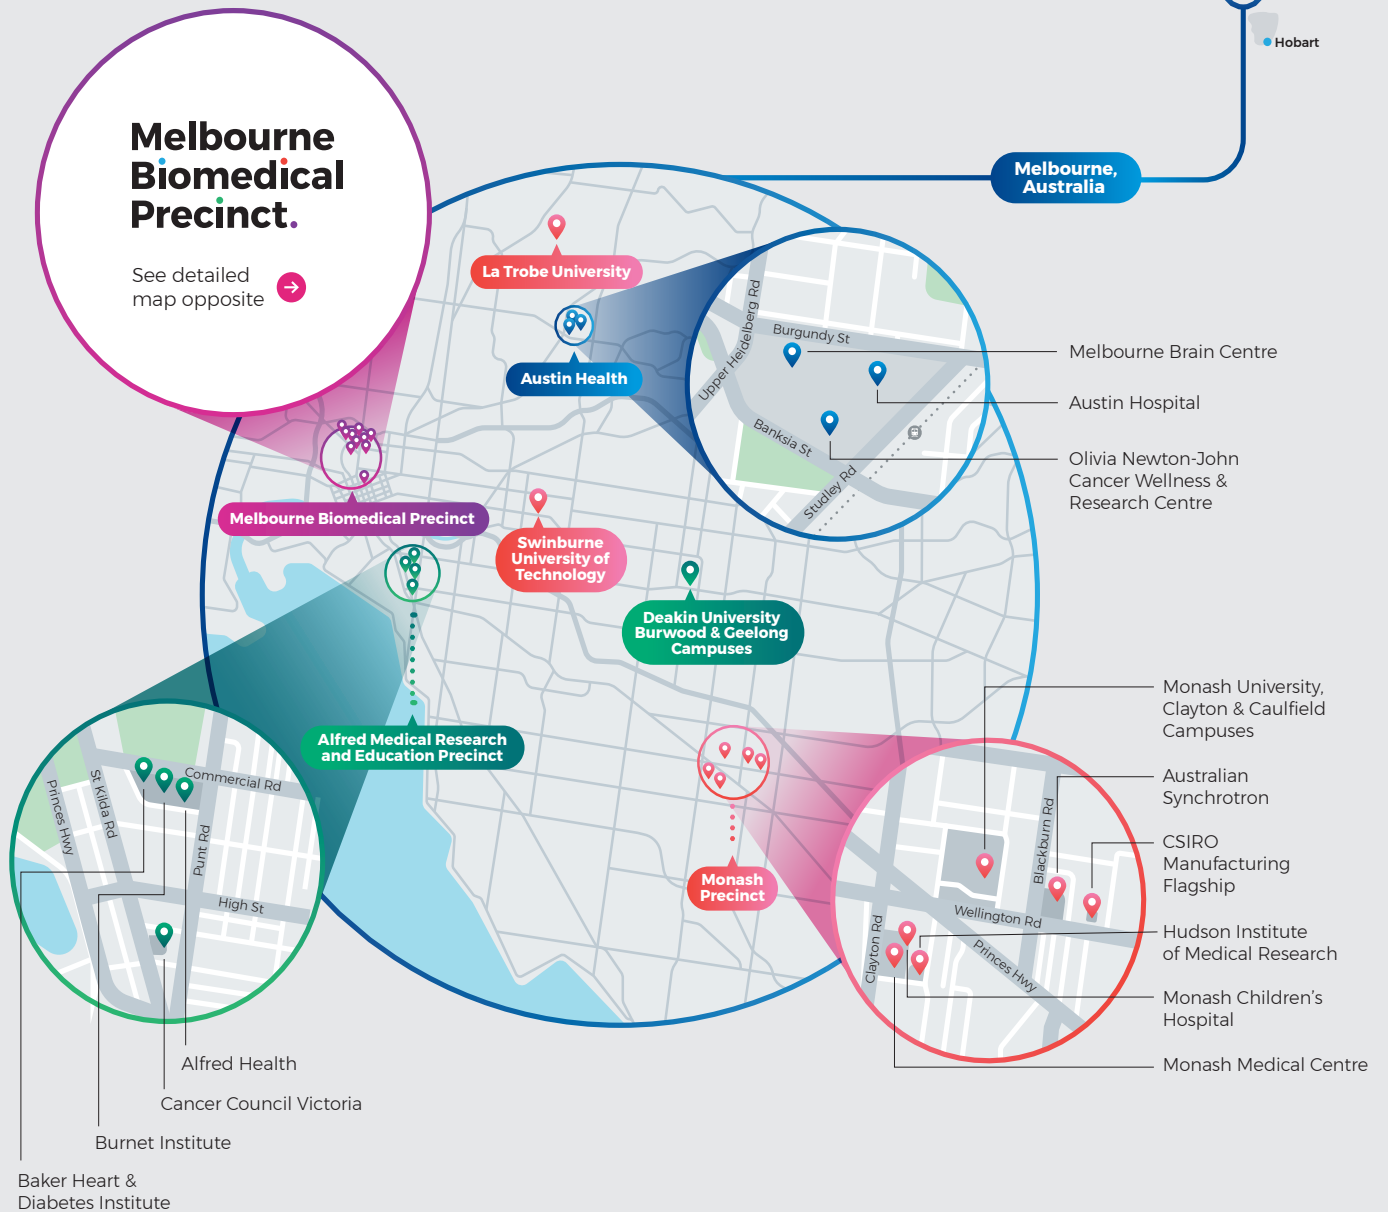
Hobart

Melbourne, Australia

Melbourne Biomedical Precinct.

See detailed map opposite

La Trobe University

Austin Health

Burgundy St
Upper Heidelberg Rd
Banksia St
Studley Rd

Melbourne Brain Centre

Austin Hospital

Olivia Newton-John Cancer Wellness & Research Centre

Melbourne Biomedical Precinct

Swinburne University of Technology

Deakin University Burwood & Geelong Campuses

Alfred Medical Research and Education Precinct

Monash Precinct

Monash University, Clayton & Caulfield Campuses

Australian Synchrotron

CSIRO Manufacturing Flagship

Hudson Institute of Medical Research

Monash Children's Hospital

Monash Medical Centre

Blackburn Rd
Wellington Rd
Princes Hwy
Clayton Rd

Princes Hwy
St Kilda Rd
Commercial Rd
Punt Rd
High St

Alfred Health

Cancer Council Victoria

Burnet Institute

Baker Heart & Diabetes Institute